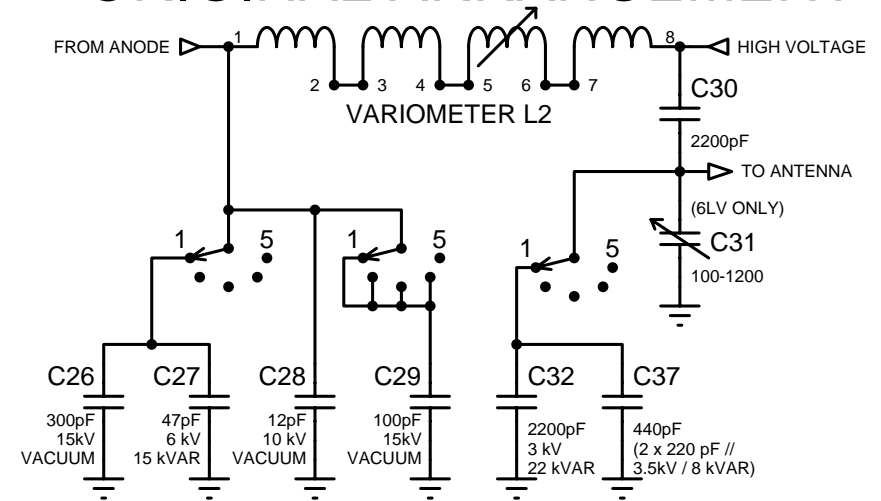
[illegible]

FROM ANODE
1
2
3
4
5
6
7
8
HIGH VOLTAGE
VARIOMETER L2
C30
2200pF
TO ANTENNA
(6LV ONLY)
C31
100-1200
1
5
1
5
1
5
C26
300pF
15kV
VACUUM
C27
47pF
6 kV
15 kVAR
C28
12pF
10 kV
VACUUM
C29
100pF
15kV
VACUUM
C32
2200pF
3 kV
22 kVAR
C37
440pF
(2 x 220 pF //
3.5kV / 8 kVAR)